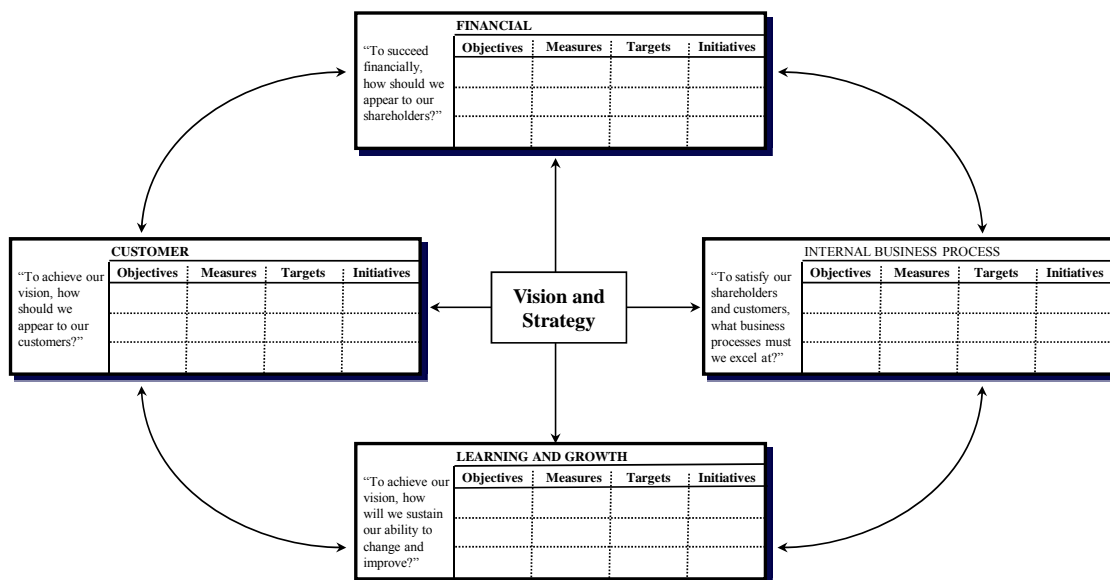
FINANCIAL

"To succeed financially, how should we appear to our shareholders?"

| Objectives | Measures | Targets | Initiatives |
|---|---|---|---|
| | | | |
| | | | |
| | | | |

CUSTOMER

"To achieve our vision, how should we appear to our customers?"

| Objectives | Measures | Targets | Initiatives |
|---|---|---|---|
| | | | |
| | | | |
| | | | |

Vision and Strategy

INTERNAL BUSINESS PROCESS

"To satisfy our shareholders and customers, what business processes must we excel at?"

| Objectives | Measures | Targets | Initiatives |
|---|---|---|---|
| | | | |
| | | | |
| | | | |

LEARNING AND GROWTH

"To achieve our vision, how will we sustain our ability to change and improve?"

| Objectives | Measures | Targets | Initiatives |
|---|---|---|---|
| | | | |
| | | | |
| | | | |